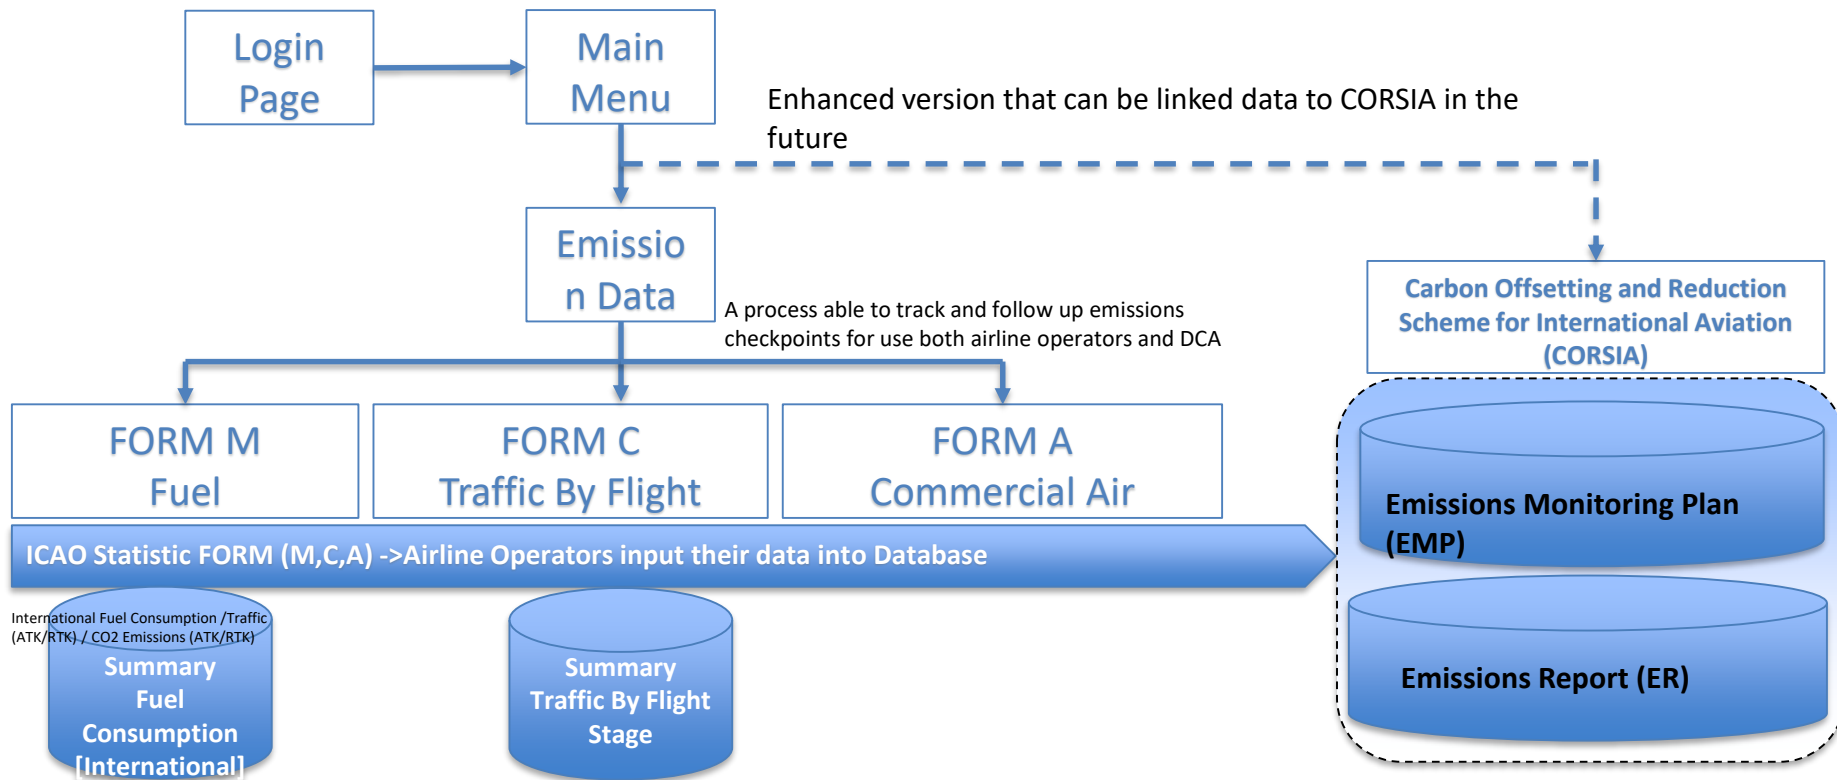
Login Page

Main Menu

Enhanced version that can be linked data to CORSIA in the future

Emission Data

A process able to track and follow up emissions checkpoints for use both airline operators and DCA

Carbon Offsetting and Reduction Scheme for International Aviation (CORSIA)

FORM M Fuel

FORM C Traffic By Flight

FORM A Commercial Air

ICAO Statistic FORM (M,C,A) ->Airline Operators input their data into Database

Emissions Monitoring Plan (EMP)

Emissions Report (ER)

International Fuel Consumption /Traffic (ATK/RTK) / CO2 Emissions (ATK/RTK)

Summary Fuel Consumption [International]

Summary Traffic By Flight Stage